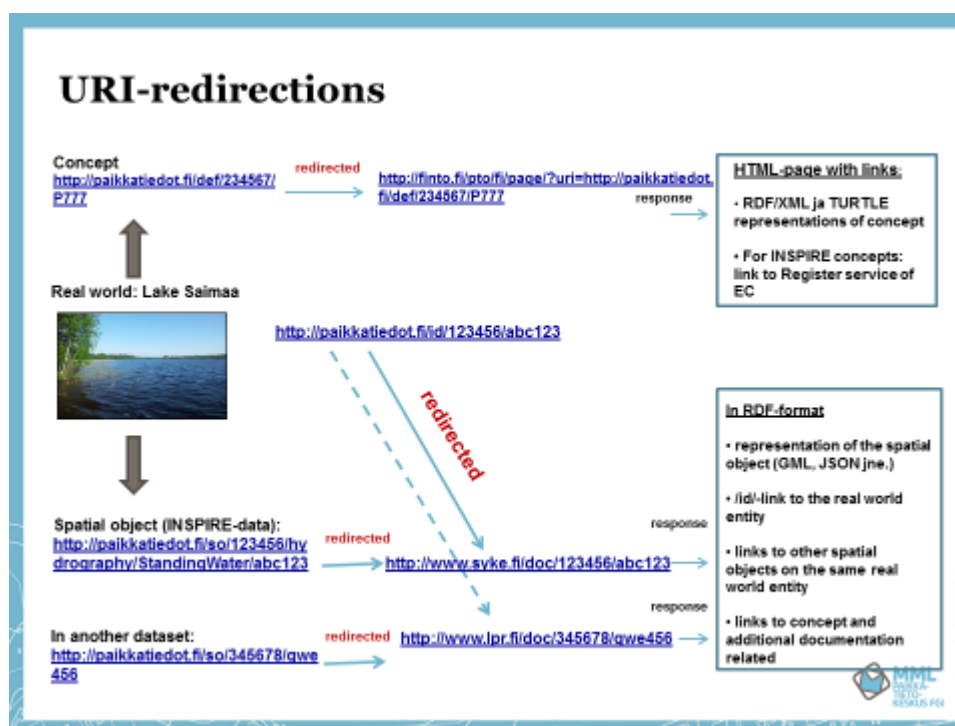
URI-redirections

Concept
http://paikkatiedot.fi/def/234567/P777

redirected

http://finto.fi/pto/fi/page/?uri=http://paikkatiedot.fi/def/234567/P777

response

HTML-page with links:

• RDF/XML ja TURTLE representations of concept

• For INSPIRE concepts: link to Register service of EC

Real world: Lake Saimaa

http://paikkatiedot.fi/id/123456/abc123

redirected

In RDF-format

• representation of the spatial object (GML, JSON jne.)

• /id/-link to the real world entity

• links to other spatial objects on the same real world entity

• links to concept and additional documentation related

Spatial object (INSPIRE-data):
http://paikkatiedot.fi/so/123456/hydrography/StandingWater/abc123

redirected

http://www.syke.fi/doc/123456/abc123

response

response

In another dataset:
http://paikkatiedot.fi/so/345678/qwe456

redirected

http://www.lpr.fi/doc/345678/qwe456

MML
PAIKKATIETOKESKUS FGI